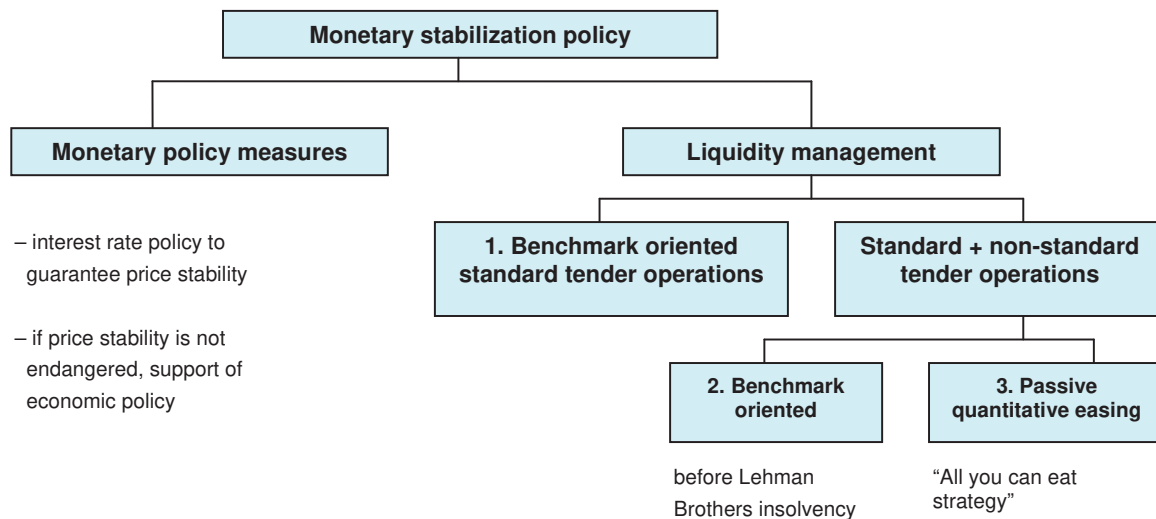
Monetary stabilization policy

Monetary policy measures

– interest rate policy to guarantee price stability

– if price stability is not endangered, support of economic policy

Liquidity management

1. Benchmark oriented standard tender operations

Standard + non-standard tender operations

2. Benchmark oriented

before Lehman Brothers insolvency

3. Passive quantitative easing

"All you can eat strategy"